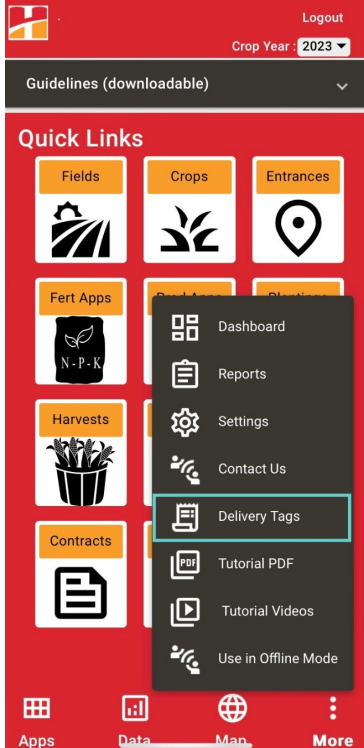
Logout

Crop Year : 2023

Guidelines (downloadable)

Quick Links

Fields

Crops

Entrances

Fert Apps

N·P·K

Harvests

Contracts

Dashboard

Reports

Settings

Contact Us

Delivery Tags

Tutorial PDF

Tutorial Videos

Use in Offline Mode

Apps

Data

Map

More